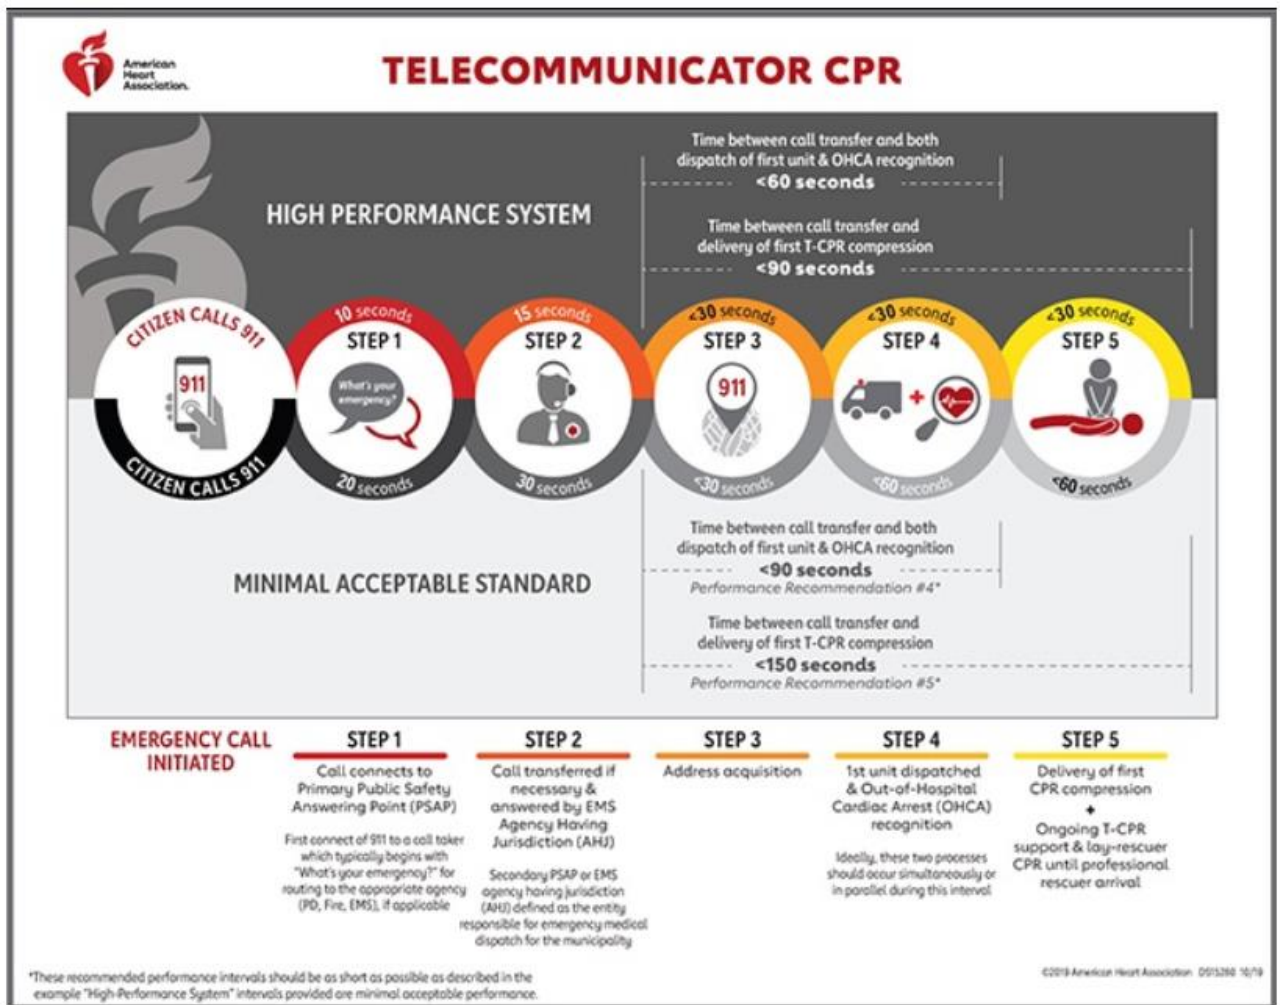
American Heart Association.

TELECOMMUNICATOR CPR

HIGH PERFORMANCE SYSTEM

Time between call transfer and both dispatch of first unit & OHCA recognition
<60 seconds

Time between call transfer and delivery of first T-CPR compression
<90 seconds

CITIZEN CALLS 911
911

10 seconds
STEP 1
What's your emergency?
20 seconds

15 seconds
STEP 2
30 seconds

<30 seconds
STEP 3
911
<30 seconds

<30 seconds
STEP 4
<60 seconds

<30 seconds
STEP 5
<60 seconds

CITIZEN CALLS 911

MINIMAL ACCEPTABLE STANDARD

Time between call transfer and both dispatch of first unit & OHCA recognition
<90 seconds
Performance Recommendation #4*

Time between call transfer and delivery of first T-CPR compression
<150 seconds
Performance Recommendation #5*

EMERGENCY CALL INITIATED

STEP 1
Call connects to Primary Public Safety Answering Point (PSAP)
First connect of 911 to a call taker which typically begins with "What's your emergency?" for routing to the appropriate agency (PD, Fire, EMS), if applicable

STEP 2
Call transferred if necessary & answered by EMS Agency Having Jurisdiction (AHJ)
Secondary PSAP or EMS agency having jurisdiction (AHJ) defined as the entity responsible for emergency medical dispatch for the municipality

STEP 3
Address acquisition

STEP 4
1st unit dispatched & Out-of-Hospital Cardiac Arrest (OHCA) recognition
Ideally, these two processes should occur simultaneously or in parallel during this interval

STEP 5
Delivery of first CPR compression
+
Ongoing T-CPR support & lay-rescuer CPR until professional rescuer arrival

*These recommended performance intervals should be as short as possible as described in the example "High-Performance System" intervals provided are minimal acceptable performance.

©2019 American Heart Association DS15250 10/19